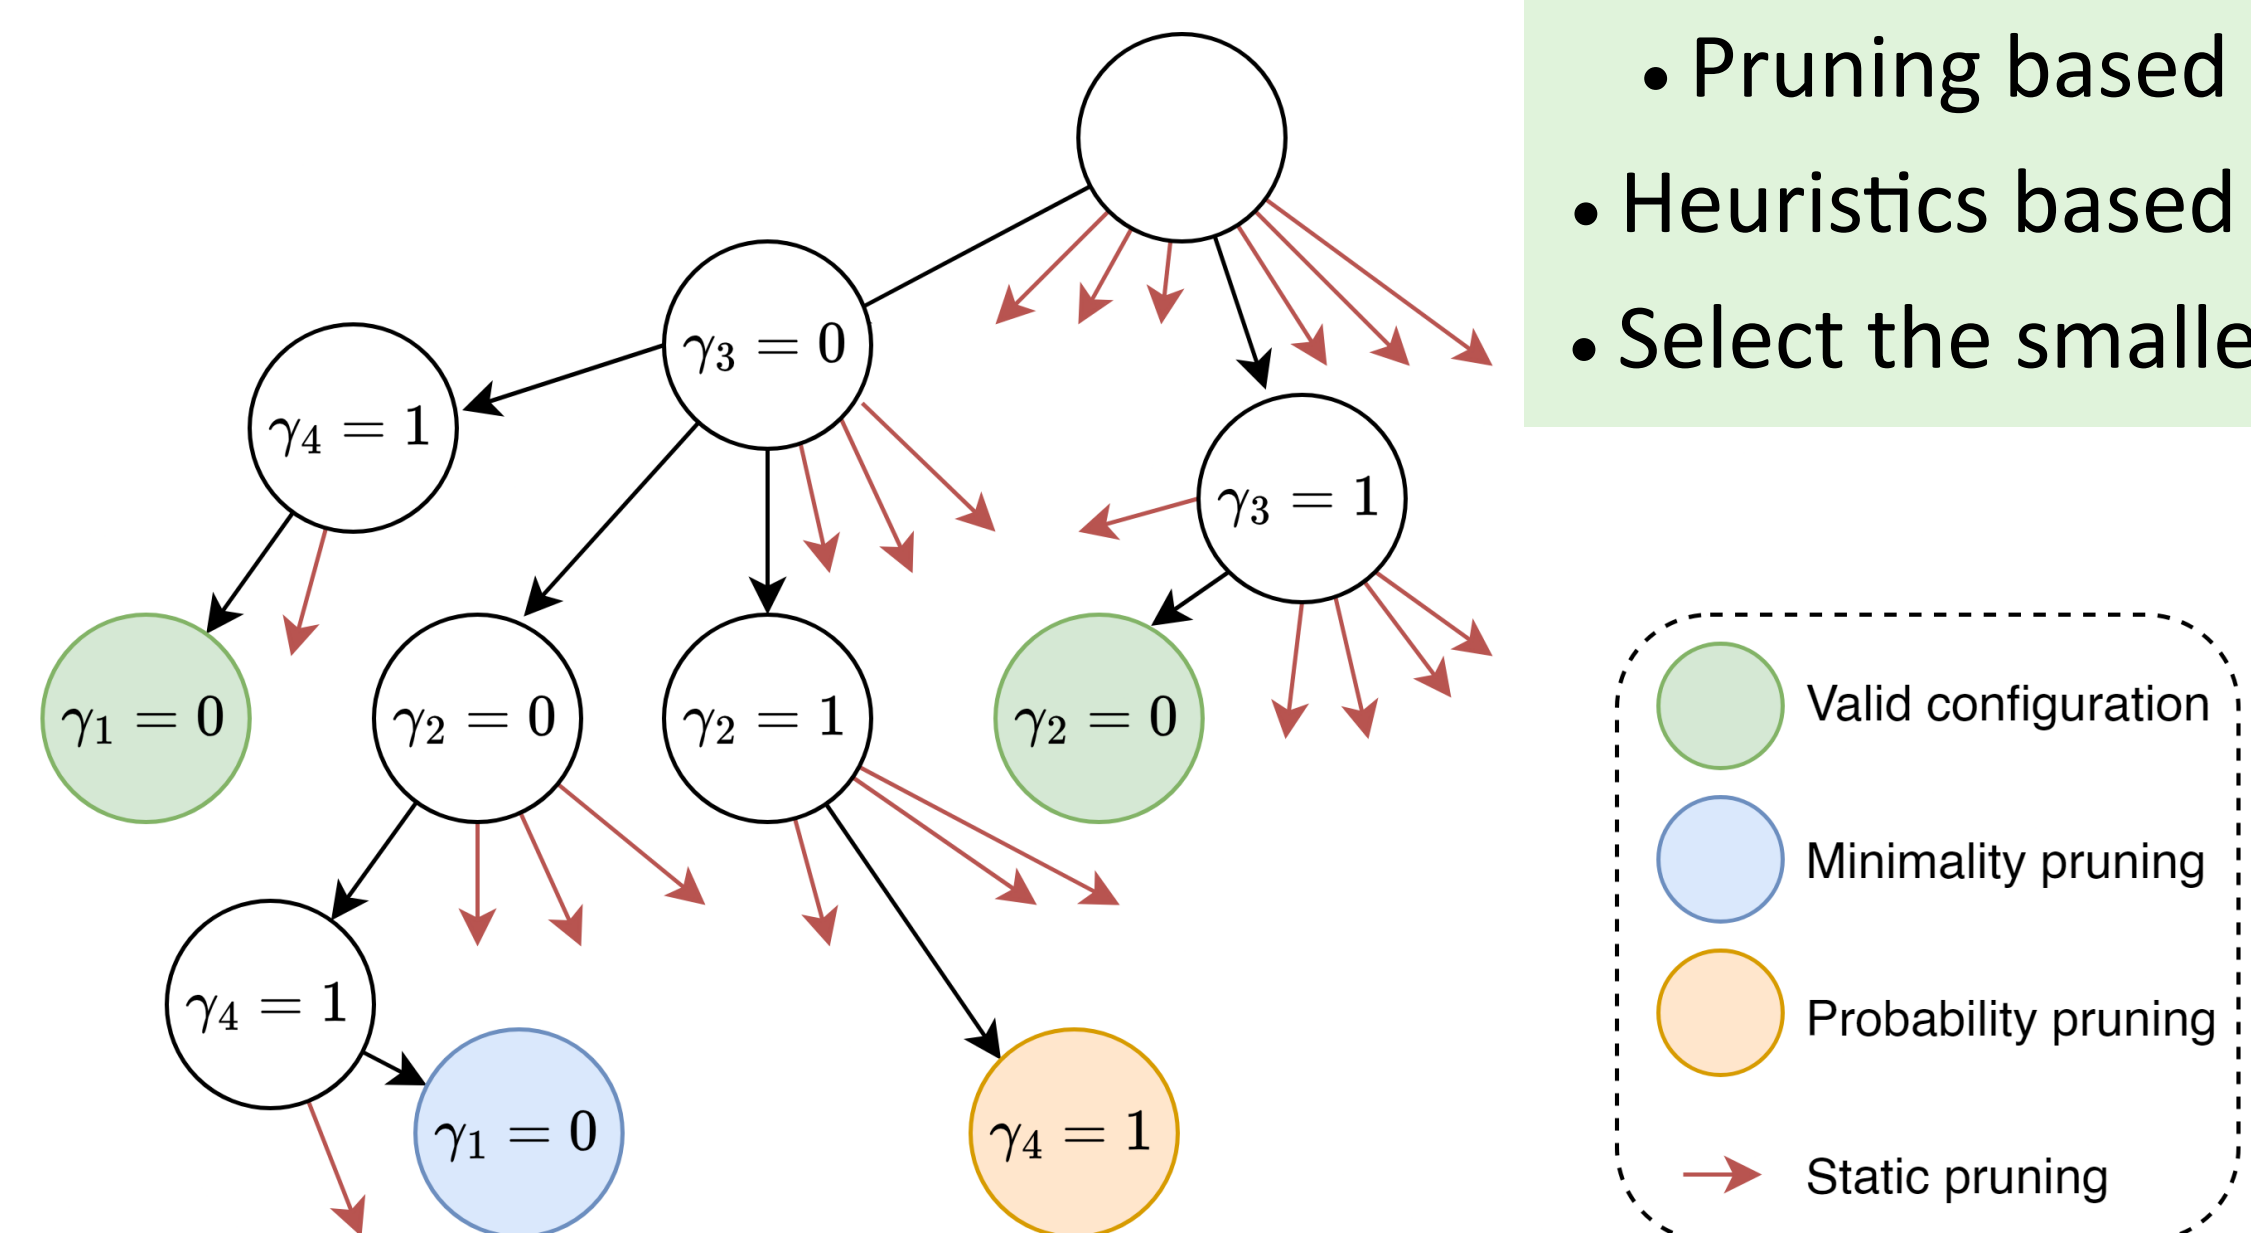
• Pruning based
• Heuristics based
• Select the smalle

$\gamma_3 = 0$
$\gamma_4 = 1$
$\gamma_3 = 1$
$\gamma_1 = 0$
$\gamma_2 = 0$
$\gamma_2 = 1$
$\gamma_2 = 0$
$\gamma_4 = 1$
$\gamma_1 = 0$
$\gamma_4 = 1$

Valid configuration
Minimality pruning
Probability pruning
Static pruning